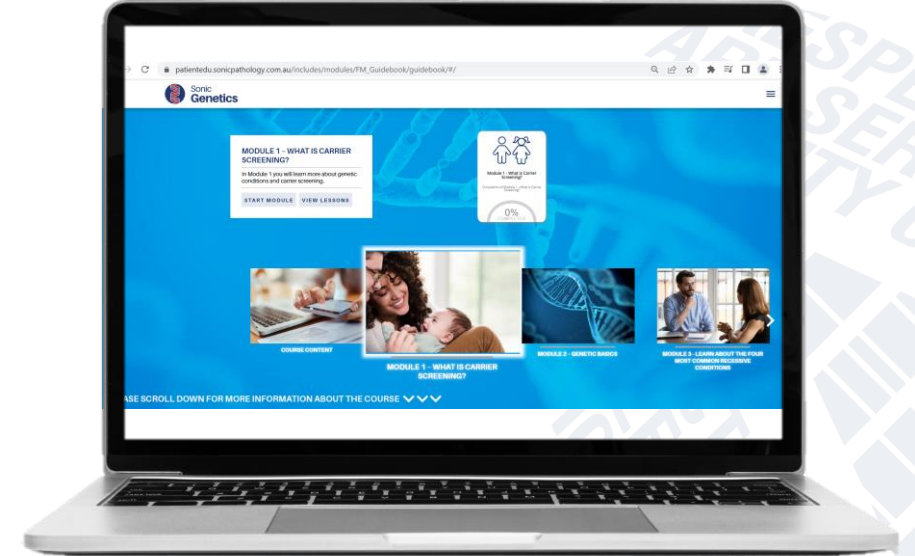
patientedu.sonicpathology.com.au/includes/modules/FM_Guidebook/guidebook/#/

Sonic Genetics

MODULE 1 - WHAT IS CARRIER SCREENING?

In Module 1 you will learn more about genetic conditions and carrier screening.

START MODULE VIEW LESSONS

Module 1 - What is Carrier Screening?

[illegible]

0%

COURSE CONTENT

MODULE 1 - WHAT IS CARRIER SCREENING?

MODULE 2 - GENETIC BASICS

MODULE 3 - LEARN ABOUT THE FOUR MOST COMMON RECESSIVE CONDITIONS

ASE SCROLL DOWN FOR MORE INFORMATION ABOUT THE COURSE